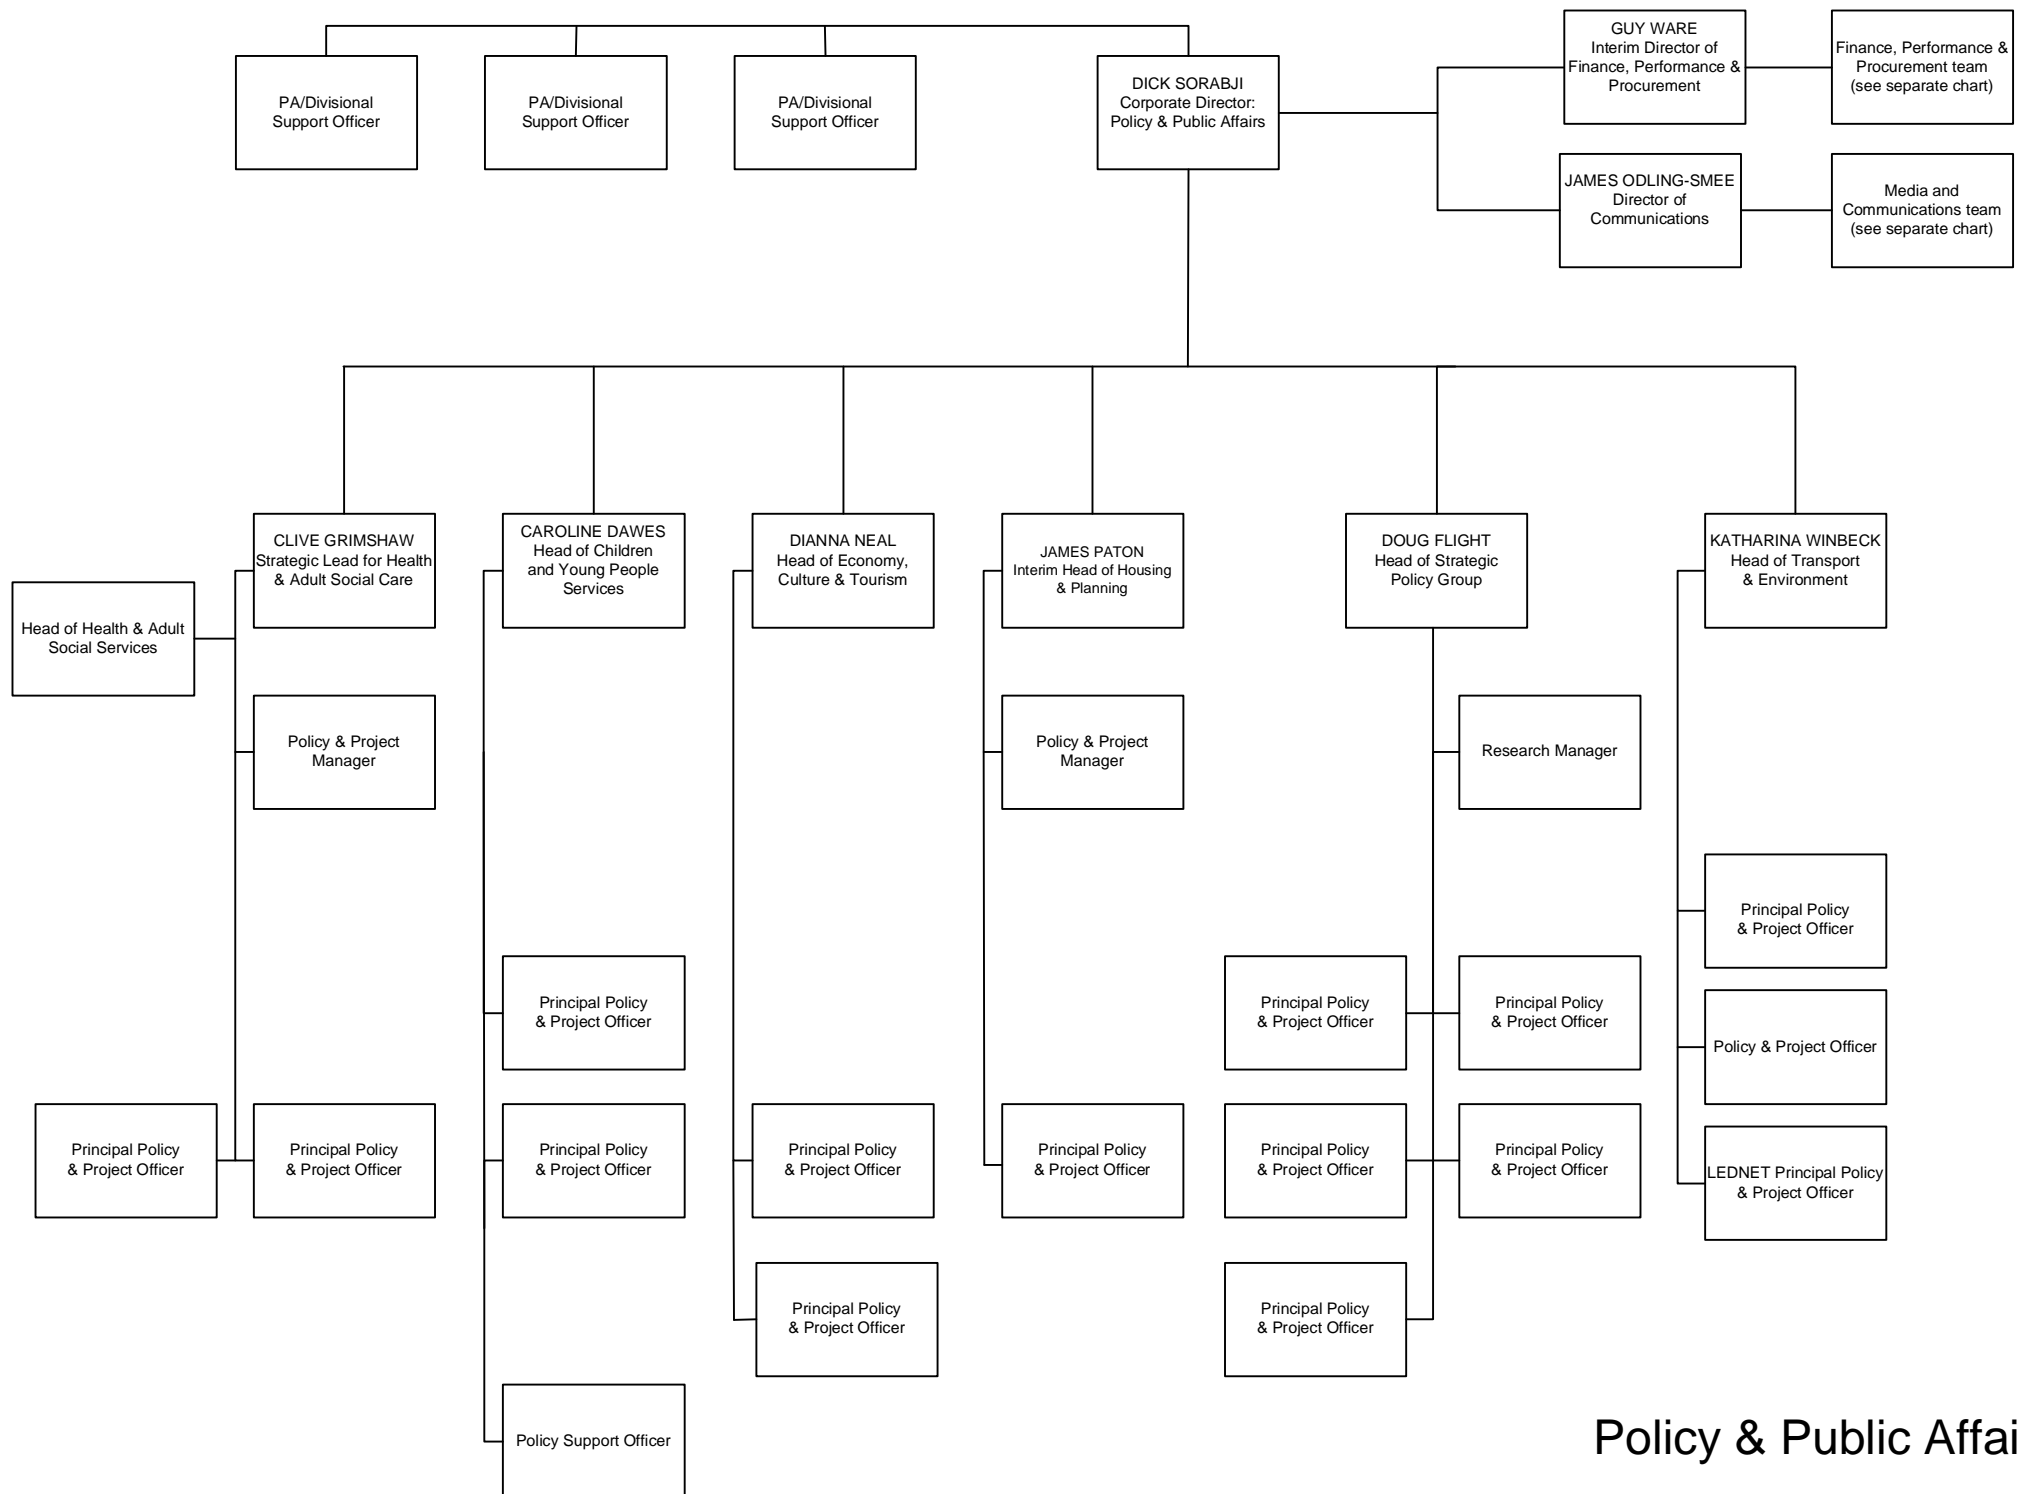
PA/Divisional Support Officer

PA/Divisional Support Officer

PA/Divisional Support Officer

DICK SORABJI
Corporate Director: Policy & Public Affairs

GUY WARE
Interim Director of Finance, Performance & Procurement

Finance, Performance & Procurement team (see separate chart)

JAMES ODLING-SMEE
Director of Communications

Media and Communications team (see separate chart)

CLIVE GRIMSHAW
Strategic Lead for Health & Adult Social Care

Head of Health & Adult Social Services

Policy & Project Manager

Principal Policy & Project Officer

Principal Policy & Project Officer

CAROLINE DAWES
Head of Children and Young People Services

Principal Policy & Project Officer

Principal Policy & Project Officer

Policy Support Officer

DIANNA NEAL
Head of Economy, Culture & Tourism

Principal Policy & Project Officer

Principal Policy & Project Officer

JAMES PATON
Interim Head of Housing & Planning

Policy & Project Manager

Principal Policy & Project Officer

DOUG FLIGHT
Head of Strategic Policy Group

Research Manager

Principal Policy & Project Officer

Principal Policy & Project Officer

Principal Policy & Project Officer

Principal Policy & Project Officer

Principal Policy & Project Officer

KATHARINA WINBECK
Head of Transport & Environment

Principal Policy & Project Officer

Policy & Project Officer

LEDNET Principal Policy & Project Officer

Policy & Public Affai